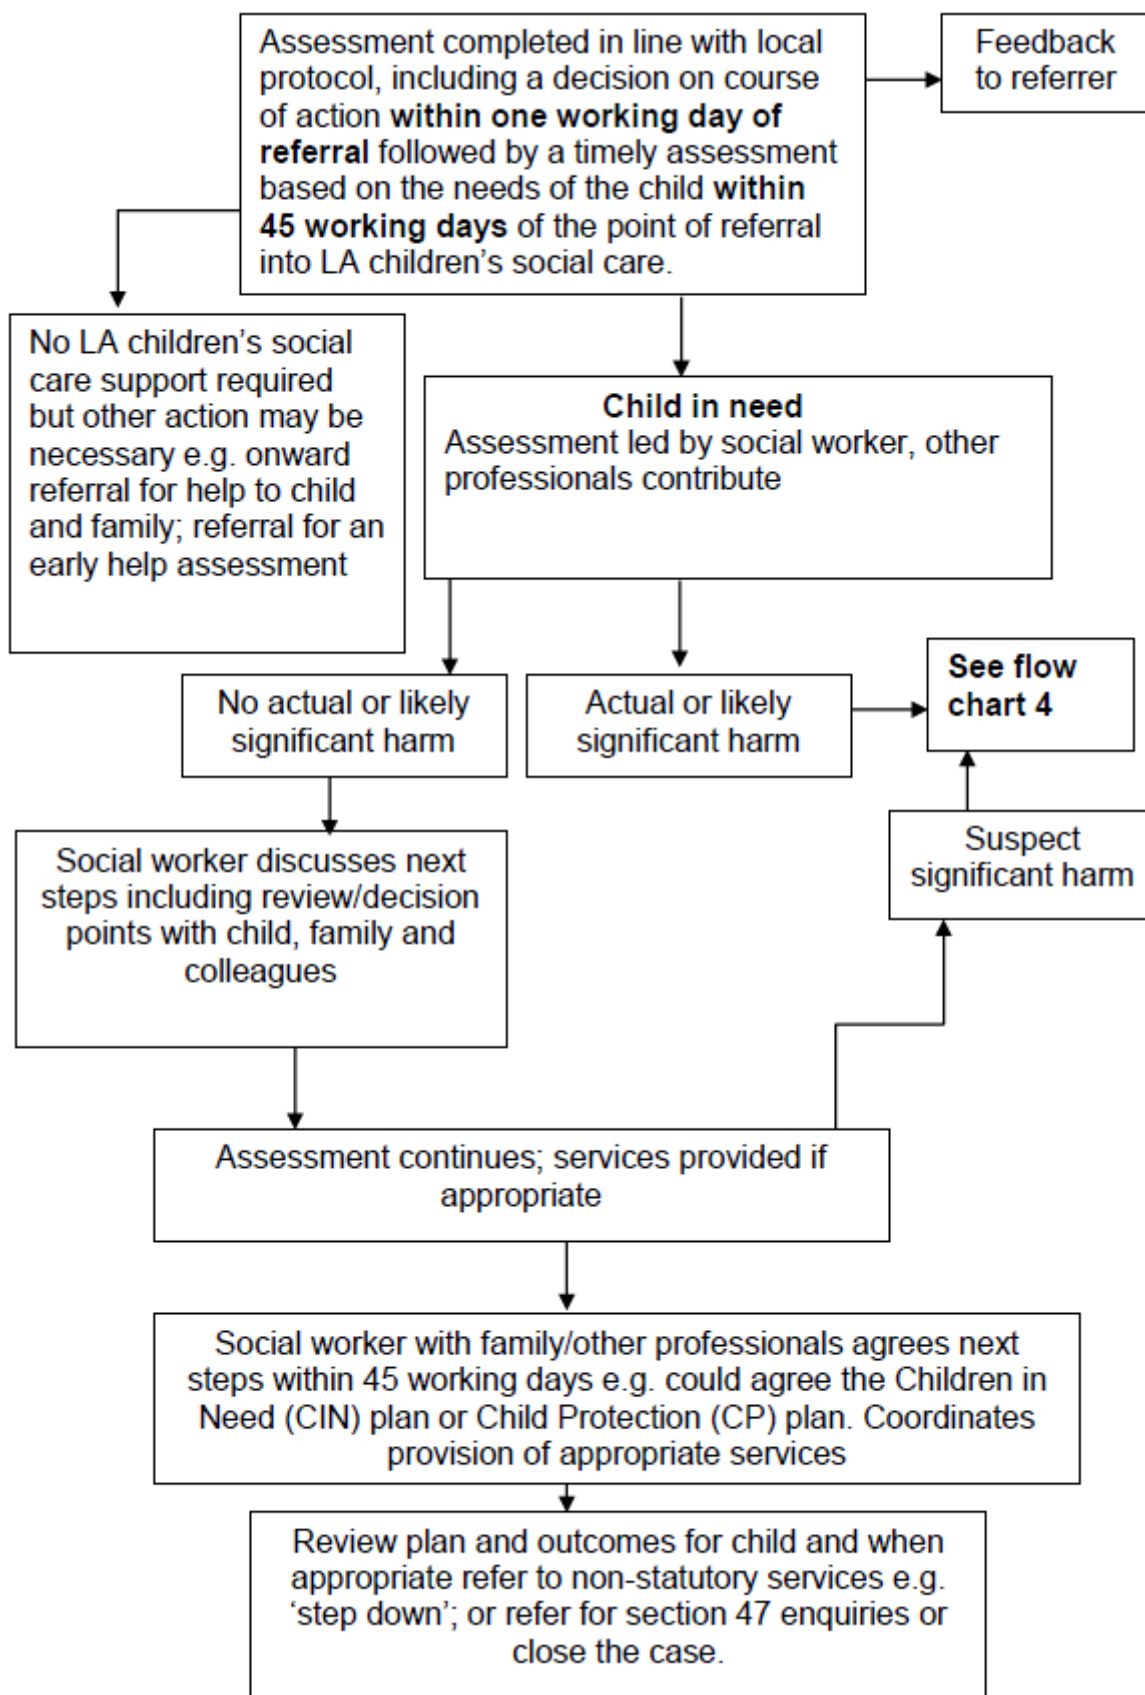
Assessment completed in line with local protocol, including a decision on course of action **within one working day of referral** followed by a timely assessment based on the needs of the child **within 45 working days** of the point of referral into LA children's social care.

Feedback to referrer

No LA children's social care support required but other action may be necessary e.g. onward referral for help to child and family; referral for an early help assessment

**Child in need**
Assessment led by social worker, other professionals contribute

No actual or likely significant harm

Actual or likely significant harm

**See flow chart 4**

Suspect significant harm

Social worker discusses next steps including review/decision points with child, family and colleagues

Assessment continues; services provided if appropriate

Social worker with family/other professionals agrees next steps within 45 working days e.g. could agree the Children in Need (CIN) plan or Child Protection (CP) plan. Coordinates provision of appropriate services

Review plan and outcomes for child and when appropriate refer to non-statutory services e.g. 'step down'; or refer for section 47 enquiries or close the case.